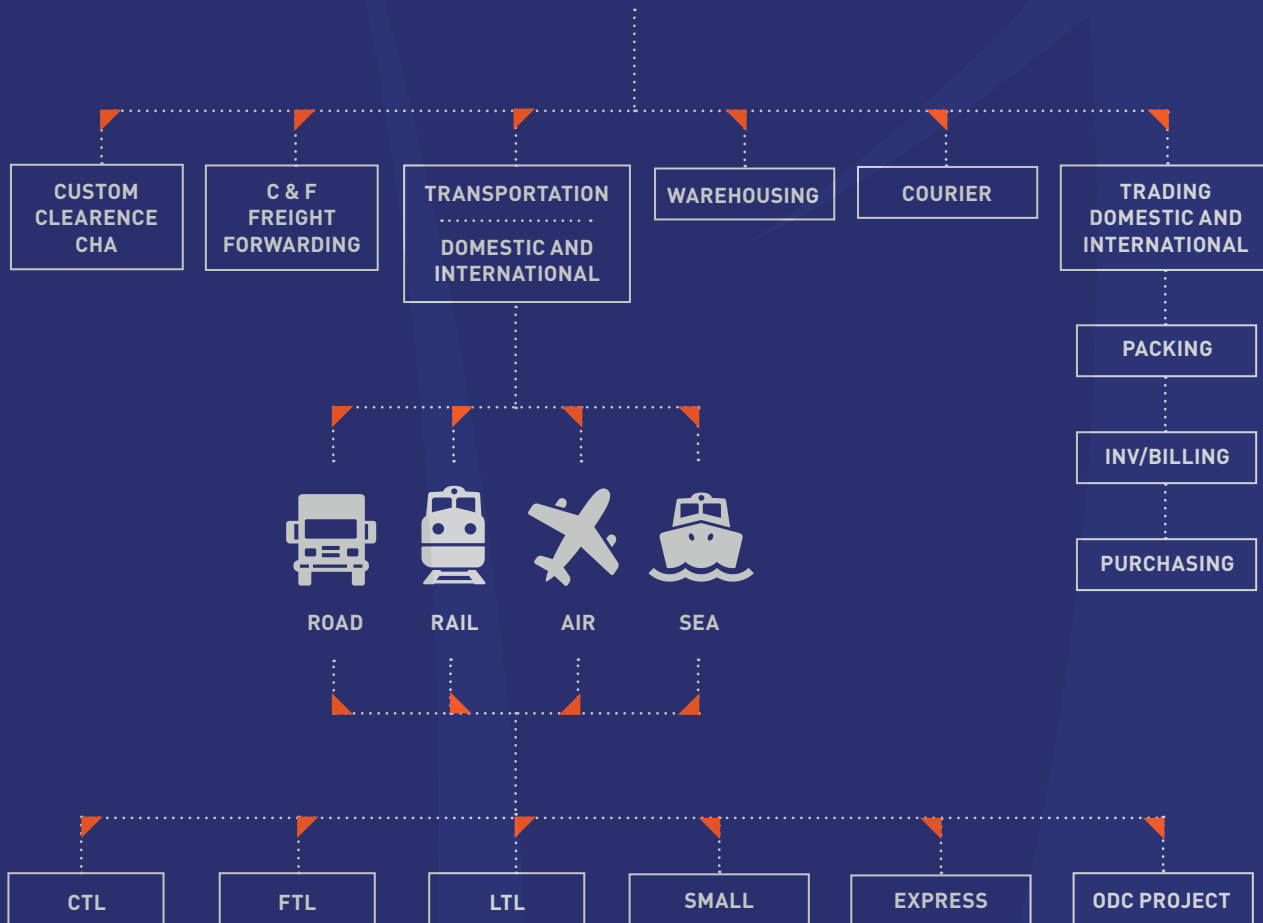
CUSTOM CLEARENCE CHA

C & F FREIGHT FORWARDING

TRANSPORTATION

DOMESTIC AND INTERNATIONAL

WAREHOUSING

COURIER

TRADING DOMESTIC AND INTERNATIONAL

PACKING

INV/BILLING

PURCHASING

ROAD

RAIL

AIR

SEA

CTL

FTL

LTL

SMALL

EXPRESS

ODC PROJECT